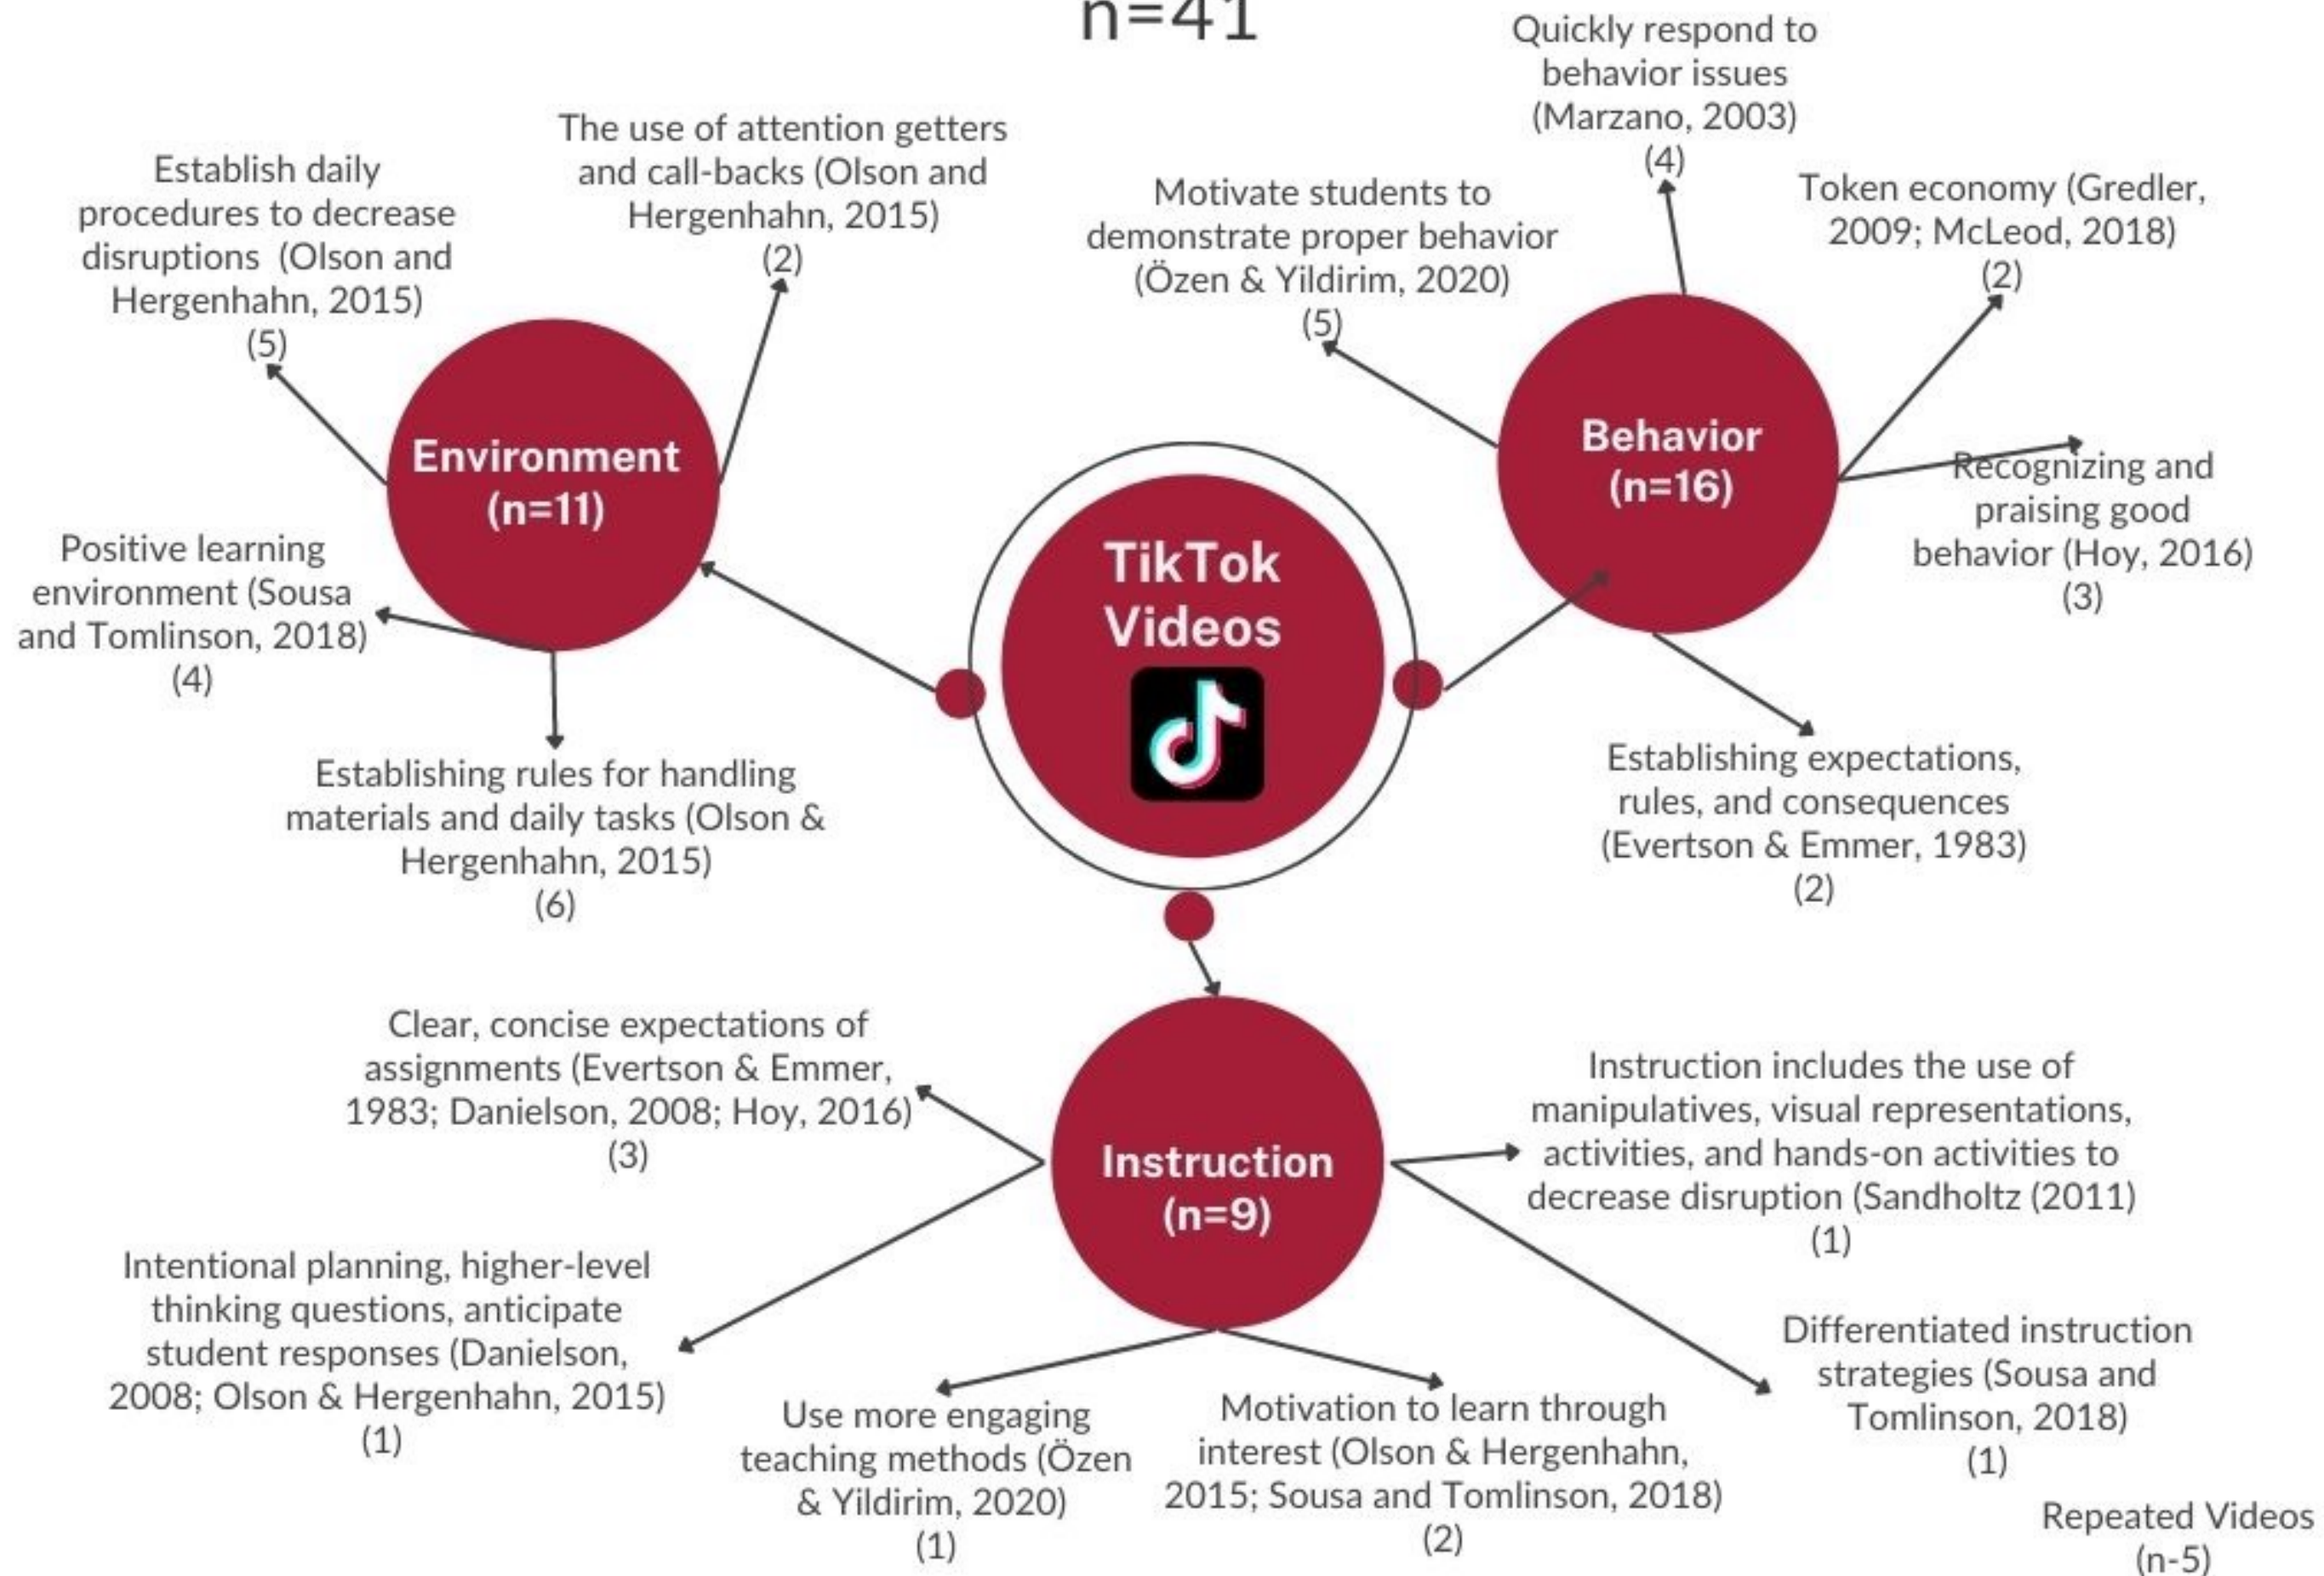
n=41

Quickly respond to behavior issues (Marzano, 2003) (4)

The use of attention getters and call-backs (Olson and Hergenhahn, 2015) (2)

Establish daily procedures to decrease disruptions (Olson and Hergenhahn, 2015) (5)

Motivate students to demonstrate proper behavior (Özen & Yildirim, 2020) (5)

Token economy (Gredler, 2009; McLeod, 2018) (2)

Environment (n=11)

Behavior (n=16)

Recognizing and praising good behavior (Hoy, 2016) (3)

Positive learning environment (Sousa and Tomlinson, 2018) (4)

TikTok Videos

Establishing rules for handling materials and daily tasks (Olson & Hergenhahn, 2015) (6)

Establishing expectations, rules, and consequences (Evertson & Emmer, 1983) (2)

Clear, concise expectations of assignments (Evertson & Emmer, 1983; Danielson, 2008; Hoy, 2016) (3)

Instruction (n=9)

Instruction includes the use of manipulatives, visual representations, activities, and hands-on activities to decrease disruption (Sandholtz (2011) (1)

Intentional planning, higher-level thinking questions, anticipate student responses (Danielson, 2008; Olson & Hergenhahn, 2015) (1)

Differentiated instruction strategies (Sousa and Tomlinson, 2018) (1)

Use more engaging teaching methods (Özen & Yildirim, 2020) (1)

Motivation to learn through interest (Olson & Hergenhahn, 2015; Sousa and Tomlinson, 2018) (2)

Repeated Videos (n-5)